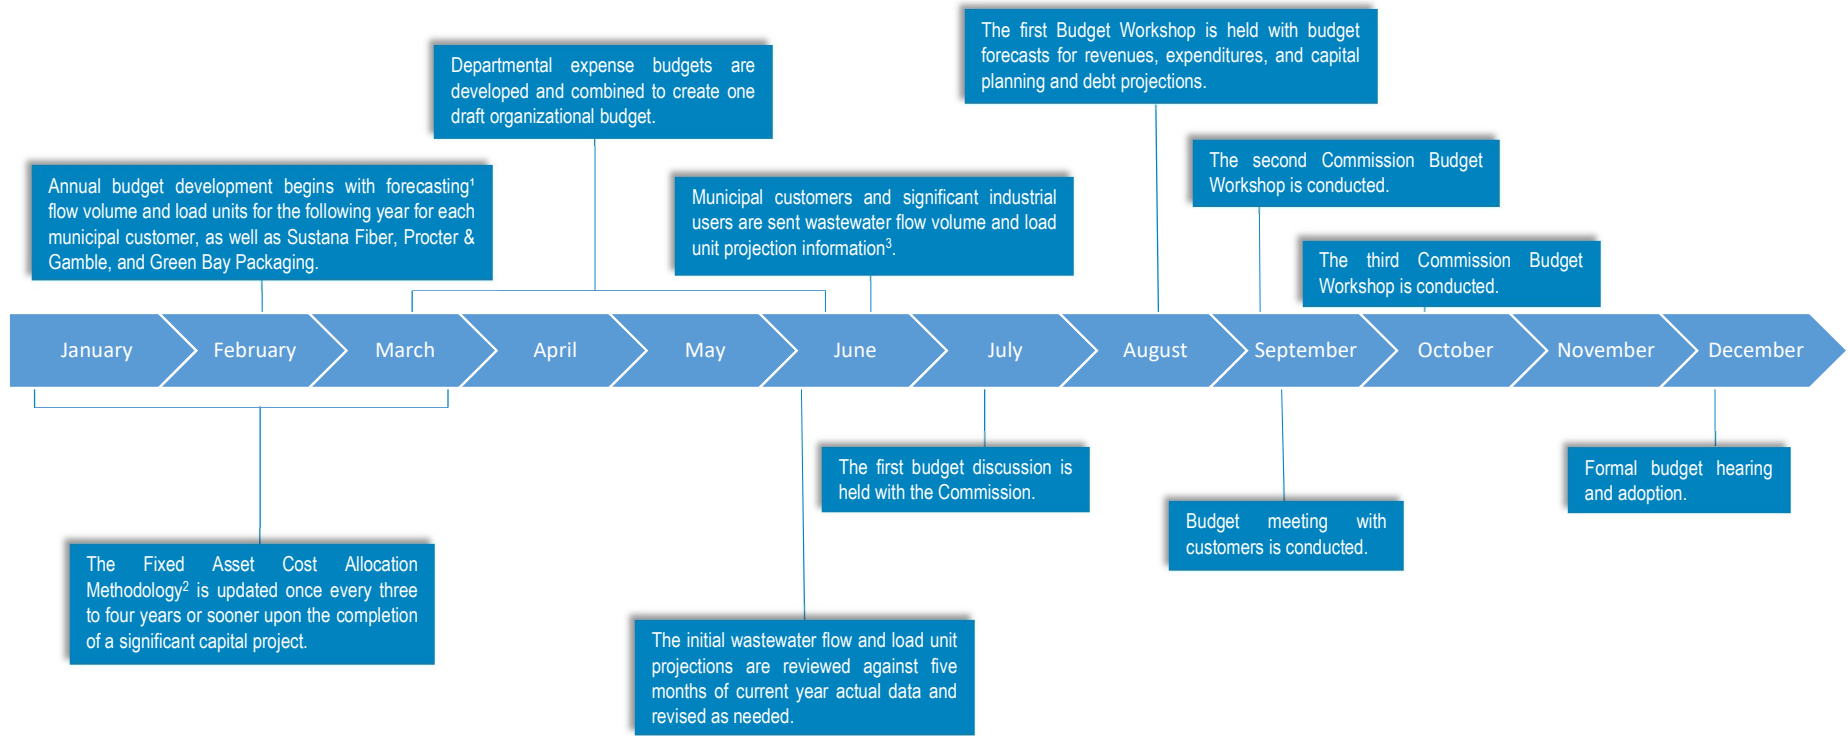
The first Budget Workshop is held with budget forecasts for revenues, expenditures, and capital planning and debt projections.

Departmental expense budgets are developed and combined to create one draft organizational budget.

The second Commission Budget Workshop is conducted.

Annual budget development begins with forecasting$^1$ flow volume and load units for the following year for each municipal customer, as well as Sustana Fiber, Procter & Gamble, and Green Bay Packaging.

Municipal customers and significant industrial users are sent wastewater flow volume and load unit projection information$^3$.

The third Commission Budget Workshop is conducted.

January February March April May June July August September October November December

The first budget discussion is held with the Commission.

Formal budget hearing and adoption.

Budget meeting with customers is conducted.

The Fixed Asset Cost Allocation Methodology$^2$ is updated once every three to four years or sooner upon the completion of a significant capital project.

The initial wastewater flow and load unit projections are reviewed against five months of current year actual data and revised as needed.